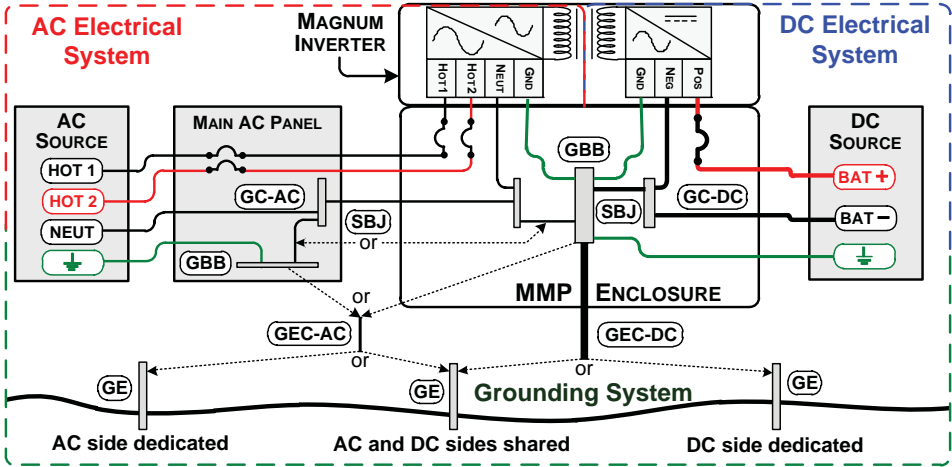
AC Electrical System

MAGNUM INVERTER

DC Electrical System

HOT 1 HOT 2 NEUT GND GND NEG POS

AC SOURCE

HOT 1

HOT 2

NEUT

MAIN AC PANEL

GC-AC

GBB

SBJ

or

GBB

SBJ

GC-DC

DC SOURCE

BAT +

BAT –

or

MMP ENCLOSURE

GEC-AC

GEC-DC

or

or

GE

GE

GE

Grounding System

AC side dedicated

AC and DC sides shared

DC side dedicated